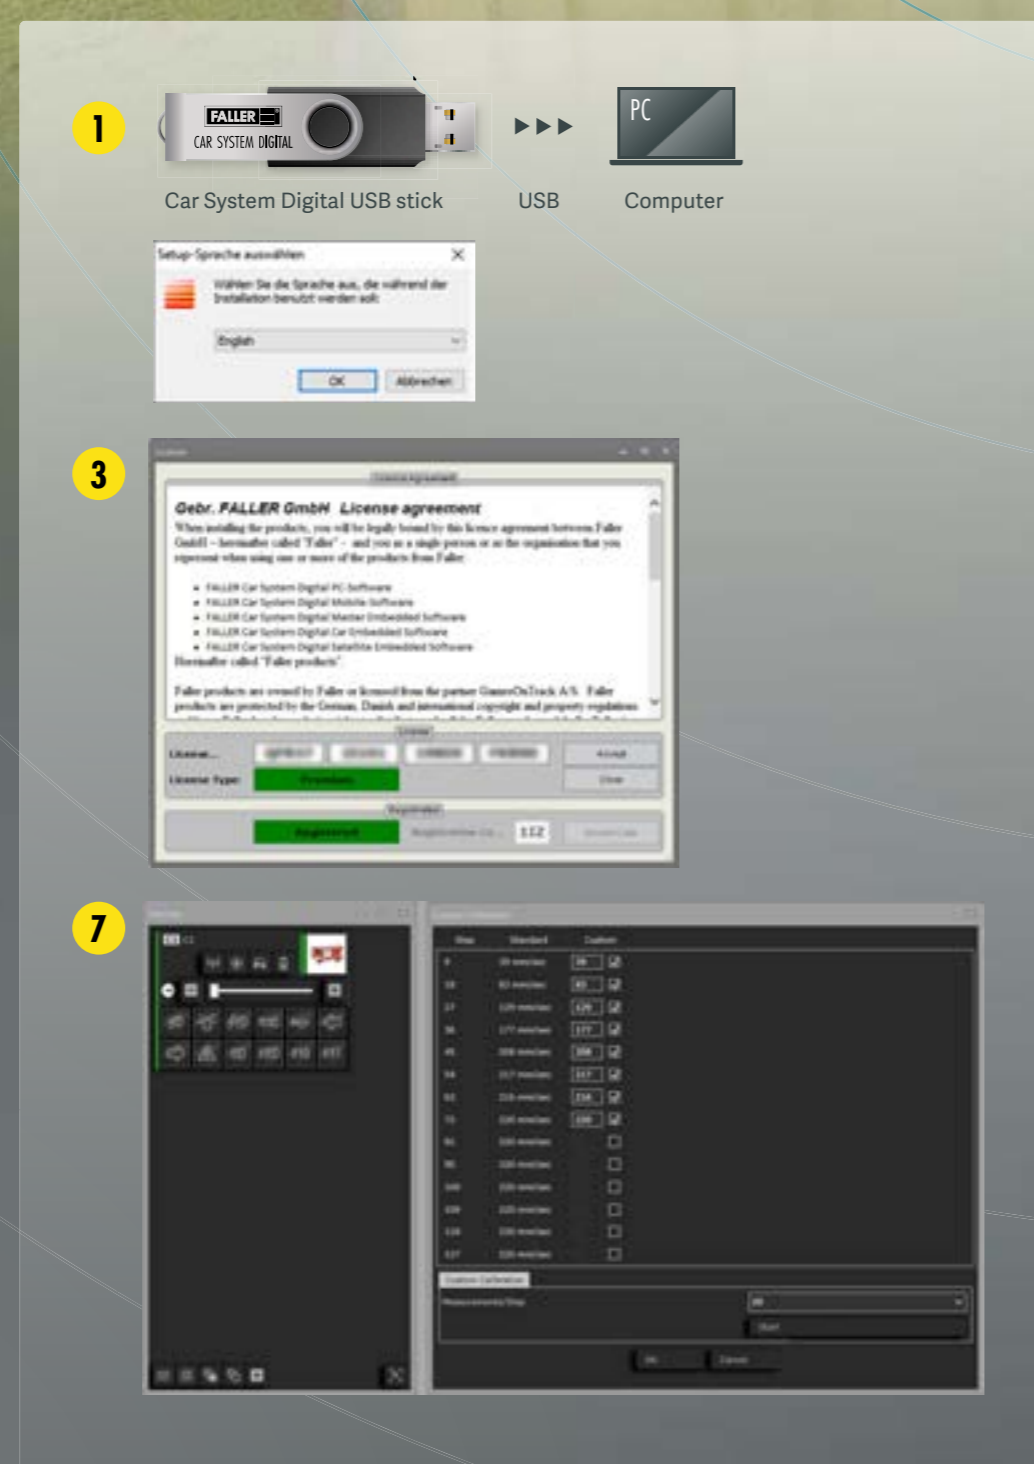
1

FALLER
CAR SYSTEM DIGITAL

PC

Car System Digital USB stick USB Computer

Setup-Sprache auswählen

Wählen Sie die Sprache aus, die während der Installation benutzt werden soll:

English

OK Abbrechen

3

Gebr. FALLER GmbH License agreement

When installing the products, you will be legally bound by this licence agreement between Faller GmbH – hereinafter called "Faller" – and you as a single person or as the organisation that you represent when using one or more of the products from Faller.

- FALLER Car System Digital PC Software
- FALLER Car System Digital Mobile Software
- FALLER Car System Digital Master Embedded Software
- FALLER Car System Digital Car Embedded Software
- FALLER Car System Digital Satellite Embedded Software

Hereinafter called "Faller products".

Faller products are owned by Faller or licensed from the partner GamesOnTrack A/S. Faller products are protected by the German, Danish and international copyright and property regulations.

License Type: Premium

Registered

112

7